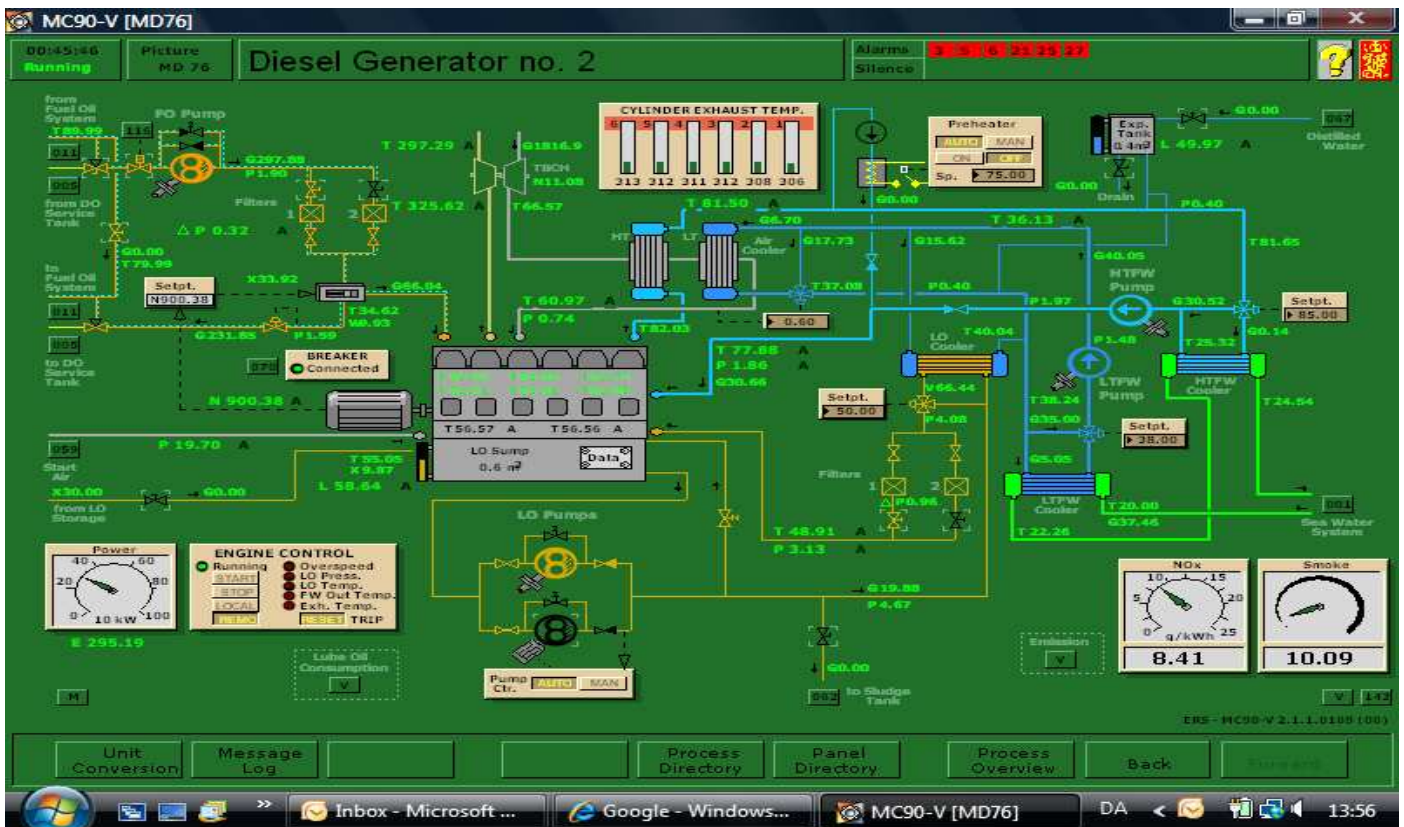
MC90-V [MD76]

00:45:46
Running
Picture
MD 76
Diesel Generator no. 2
Alarms
Silence
3 5 6 21 25 27

from Fuel Oil System
T 89.99
FO Pump
116
011
005
from DO Service Tank
G297.88
P 1.90
Filters
1 2
T 325.62 A
T 297.29 A
G1816.9
TBCH
N11.08
T66.57
△ P 0.32 A
G0.00
T79.99
to Fuel Oil System
Setpt.
N900.38
X33.92
G66.04
T34.62
W8.93
011
P 1.59
G 231.85
008
to DO Service Tank
BREAKER
Connected
078
N 900.38 A

CYLINDER EXHAUST TEMP.
6 5 4 3 2 1
313 312 311 312 308 306

HT LT
Air Cooler
T 81.50 A
G6.70
G17.73
G15.62
T 60.97 A
P 0.74
T82.03
T37.08
0.60
T 77.88 A
P 1.86 A
G30.66
T56.57 A
T56.56 A
LO Sump
0.6 m³
Data

Preheater
AUTO MAN
ON OFF
Sp. 75.00
G0.00
Exp. Tank
0.4m³
L 49.97 A
G0.00
067
Distilled Water
G0.00
Drain
P0.40
T 36.13 A
T81.65
G40.05
HTFW Pump
P0.40
P1.97
G30.52
Setpt.
85.00
G0.14
LO Cooler
T40.04
P1.48
T25.32
HTFW Cooler
T 24.54
LTFW Pump
V66.44
Setpt.
50.00
P4.08
T38.24
G35.00
Setpt.
38.00
G5.05
Filters
1 2
P0.96
LTFW Cooler
T 20.00
G37.46
T 22.26
061
Sea Water System

059
Start Air
P 19.70 A
T 55.05
X 9.87
L 58.64 A
X30.00
G0.00
from LO Storage
LO Pumps
T 48.91 A
P 3.13 A
G 19.88
P 4.67
G0.00
062
to Sludge Tank

Power
40 60
20 80
0 10 kW 100
E 295.19
ENGINE CONTROL
Running
START
STOP
LOCAL
REMO
Overspeed
LO Press.
LO Temp.
FW Out Temp.
Exh. Temp.
RESET TRIP
Lube Oil Consumption
V
Pump Ctr.
AUTO MAN
Emission
V
NOx
10 15
5 20
0 g/kWh 25
8.41
Smoke
10.09
M
V 142
ERS - MC90-V 2.1.1.0108 (00)

Unit Conversion
Message Log
Process Directory
Panel Directory
Process Overview
Back
Forward

Inbox - Microsoft ...
Google - Windows...
MC90-V [MD76]
DA
13:56